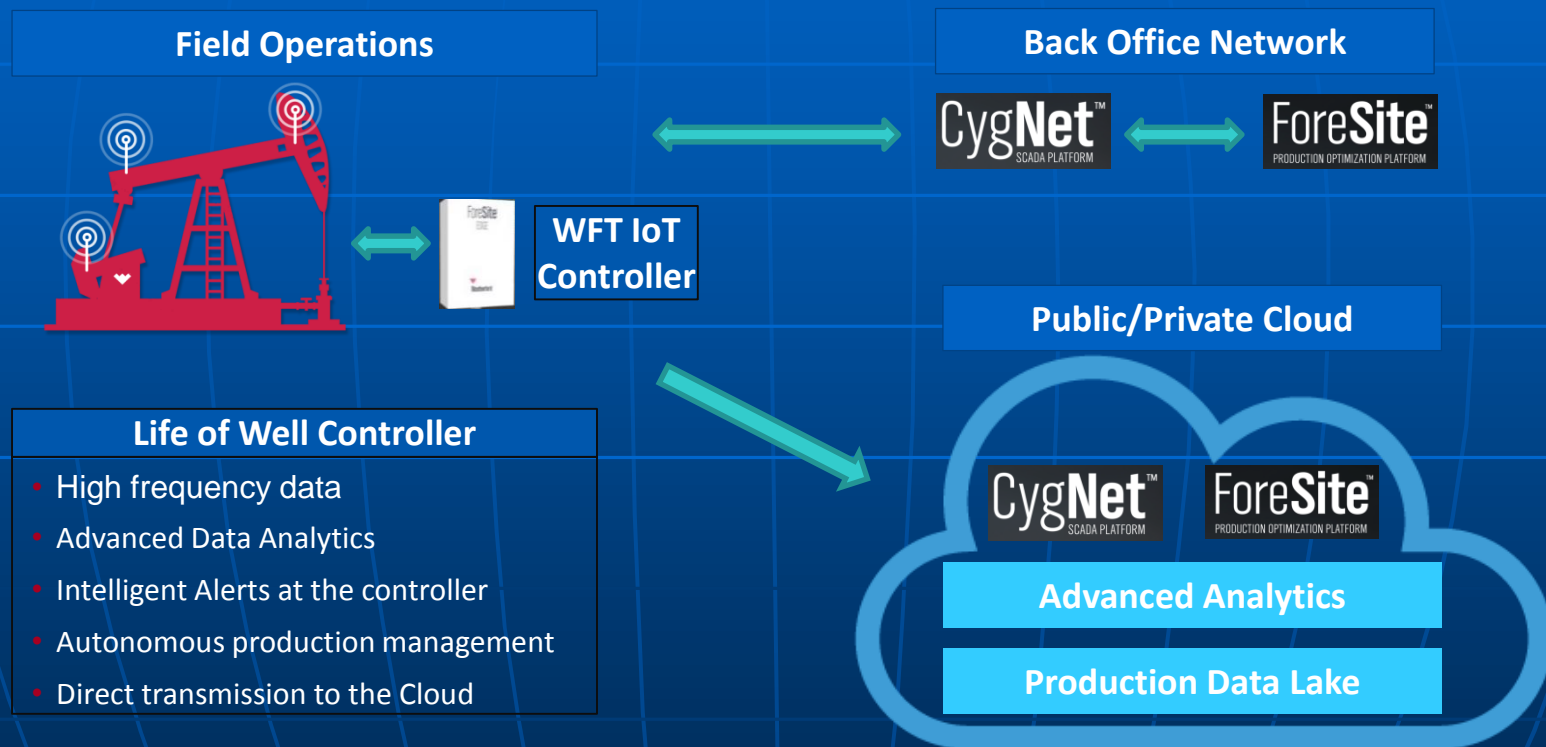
Field Operations

Back Office Network

CygNet™ SCADA PLATFORM

ForeSite™ PRODUCTION OPTIMIZATION PLATFORM

ForeSite EDGE

WFT IoT Controller

Public/Private Cloud

Life of Well Controller

- High frequency data
- Advanced Data Analytics
- Intelligent Alerts at the controller
- Autonomous production management
- Direct transmission to the Cloud

CygNet™ SCADA PLATFORM

ForeSite™ PRODUCTION OPTIMIZATION PLATFORM

Advanced Analytics

Production Data Lake